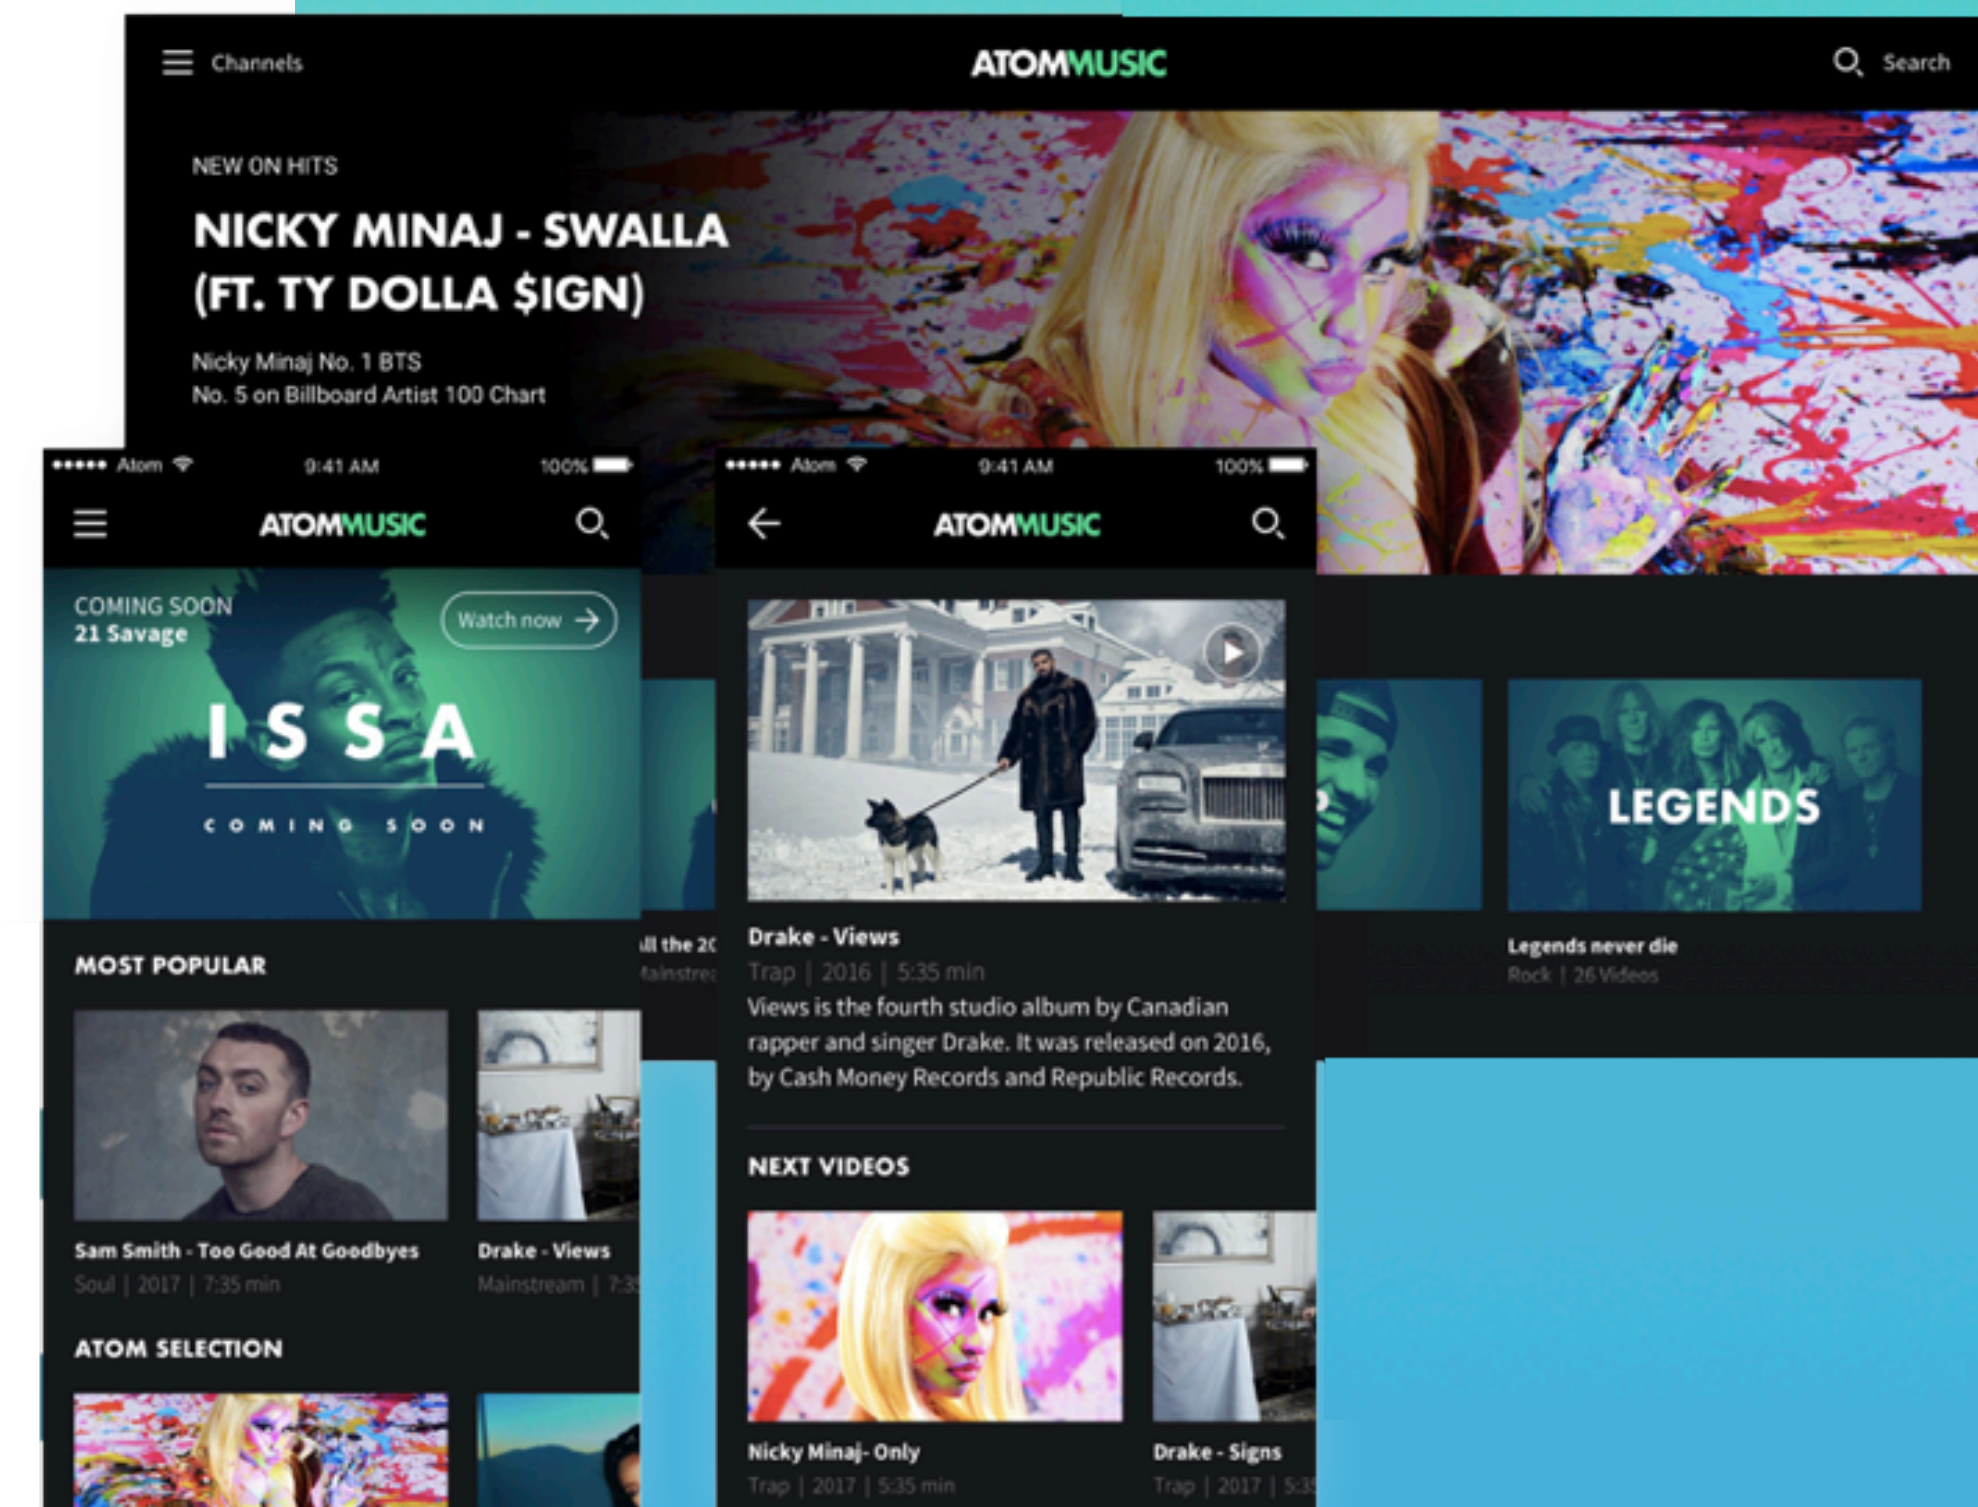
Channels

ATOMMUSIC

Search

NEW ON HITS

NICKY MINAJ - SWALLA (FT. TY DOLLA $IGN)

Nicky Minaj No. 1 BTS
No. 5 on Billboard Artist 100 Chart

••••• Atom 9:41 AM 100%

ATOMMUSIC

COMING SOON
21 Savage

Watch now

ISSA

COMING SOON

MOST POPULAR

Sam Smith - Too Good At Goodbyes
Soul | 2017 | 7:35 min

Drake - Views
Mainstream | 7:3

ATOM SELECTION

ll the 2
Mainstre

••••• Atom 9:41 AM 100%

ATOMMUSIC

Drake - Views
Trap | 2016 | 5:35 min
Views is the fourth studio album by Canadian rapper and singer Drake. It was released on 2016, by Cash Money Records and Republic Records.

NEXT VIDEOS

Nicky Minaj- Only
Trap | 2017 | 5:35 min

Drake - Signs
Trap | 2017 | 5:3

LEGENDS

Legends never die
Rock | 26 Videos